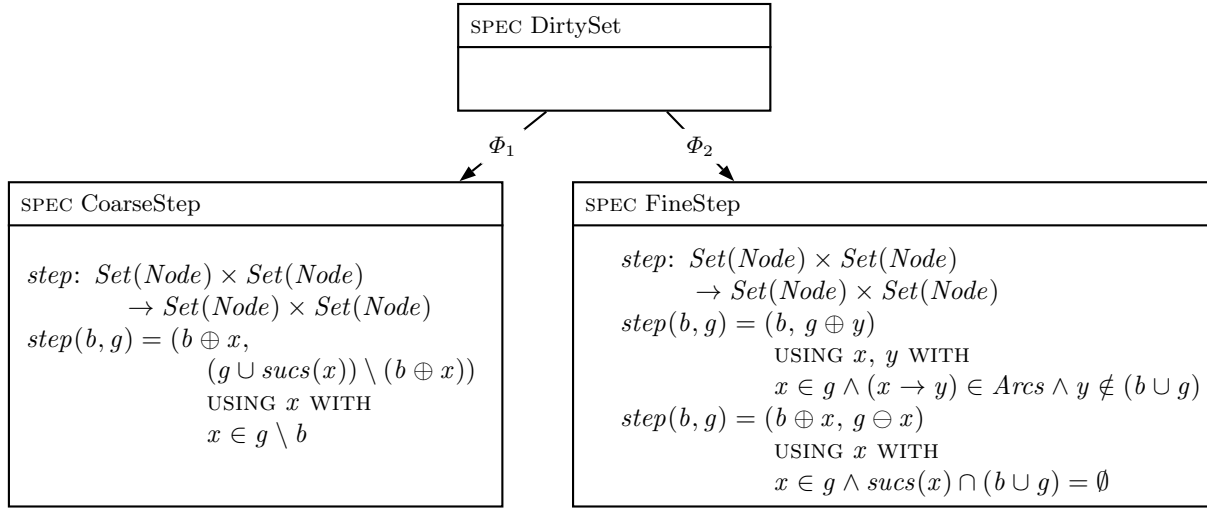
SPEC DirtySet

$\Phi_1$

$\Phi_2$

SPEC CoarseStep

$step$: $Set(Node) \times Set(Node) \rightarrow Set(Node) \times Set(Node)$
$step(b, g) = (b \oplus x, (g \cup sucs(x)) \setminus (b \oplus x))$
USING $x$ WITH
$x \in g \setminus b$

SPEC FineStep

$step$: $Set(Node) \times Set(Node) \rightarrow Set(Node) \times Set(Node)$
$step(b, g) = (b, g \oplus y)$
USING $x$, $y$ WITH
$x \in g \wedge (x \rightarrow y) \in Arcs \wedge y \notin (b \cup g)$
$step(b, g) = (b \oplus x, g \ominus x)$
USING $x$ WITH
$x \in g \wedge sucs(x) \cap (b \cup g) = \emptyset$